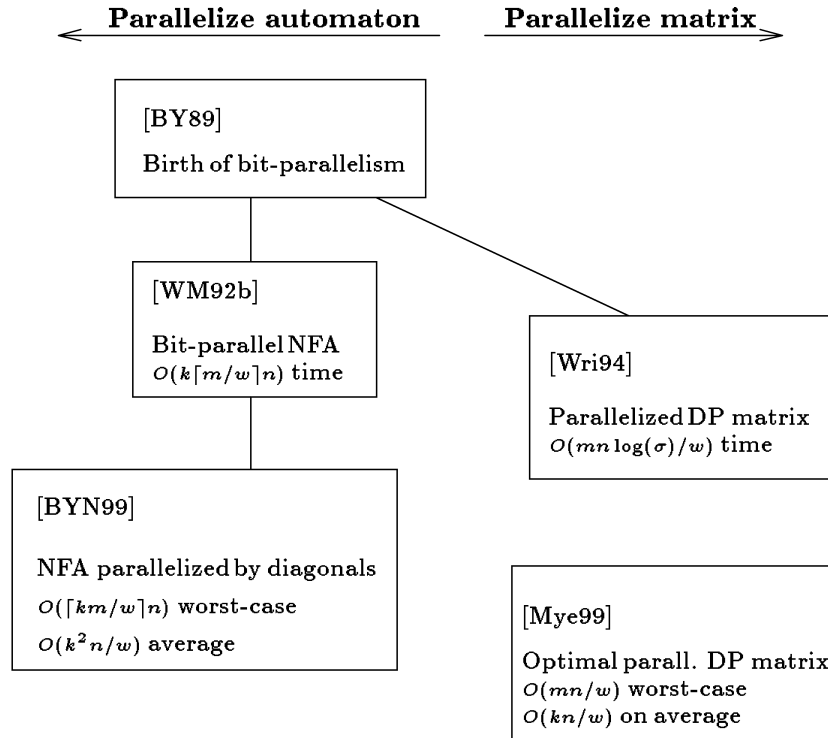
Parallelize automaton

Parallelize matrix

[BY89]
Birth of bit-parallelism

[WM92b]
Bit-parallel NFA
$O(k\lceil m/w \rceil n)$ time

[Wri94]
Parallelized DP matrix
$O(mn\log(\sigma)/w)$ time

[BYN99]
NFA parallelized by diagonals
$O(\lceil km/w \rceil n)$ worst-case
$O(k^2 n/w)$ average

[Mye99]
Optimal parall. DP matrix
$O(mn/w)$ worst-case
$O(kn/w)$ on average